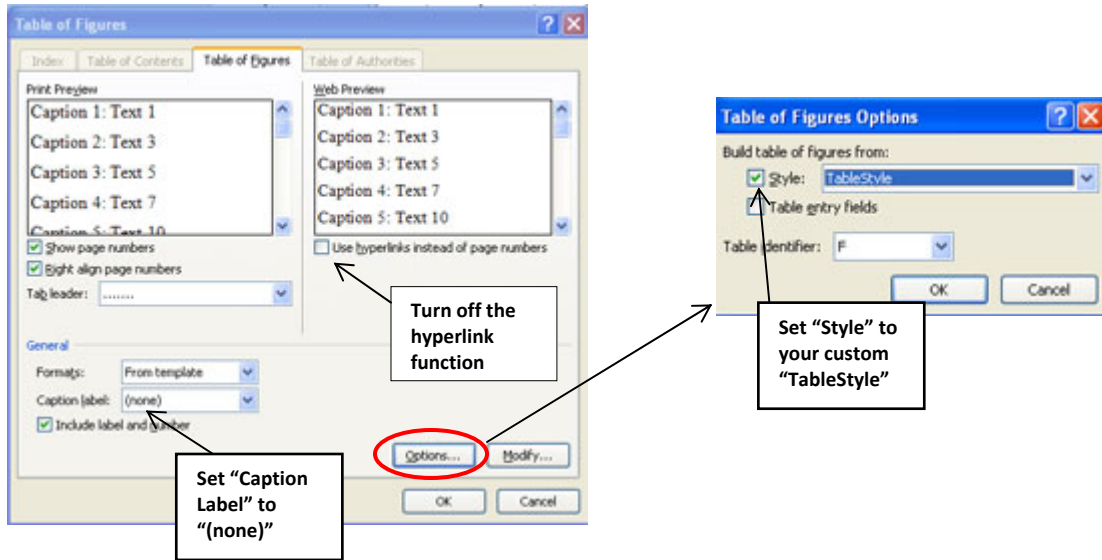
Table of Figures

Index | Table of Contents | Table of Figures | Table of Authorities

Print Preview

Caption 1: Text 1
Caption 2: Text 3
Caption 3: Text 5
Caption 4: Text 7
Caption 5: Text 10

Show page numbers
Right align page numbers
Tab leader: ........

Web Preview

Caption 1: Text 1
Caption 2: Text 3
Caption 3: Text 5
Caption 4: Text 7
Caption 5: Text 10

Use hyperlinks instead of page numbers

Turn off the hyperlink function

General
Formats: From template
Caption label: (none)
Include label and number

Options... Modify...

OK Cancel

Set "Caption Label" to "(none)"

Table of Figures Options

Build table of figures from:
Style: TableStyle
Table entry fields
Table identifier: F

OK Cancel

Set "Style" to your custom "TableStyle"